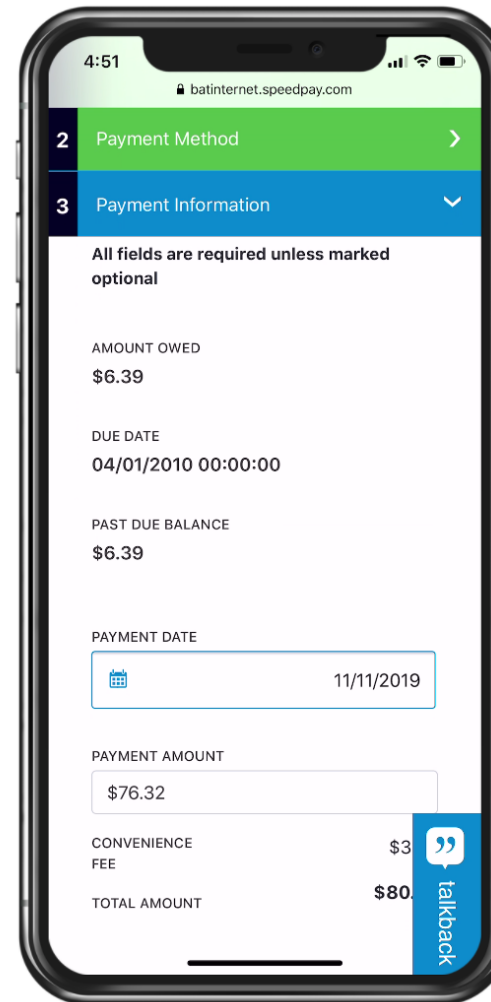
4:51

batinternet.speedpay.com

2 Payment Method

3 Payment Information

All fields are required unless marked optional

AMOUNT OWED
$6.39

DUE DATE
04/01/2010 00:00:00

PAST DUE BALANCE
$6.39

PAYMENT DATE
11/11/2019

PAYMENT AMOUNT
$76.32

CONVENIENCE FEE
$3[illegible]

TOTAL AMOUNT
$80.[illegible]

talkback